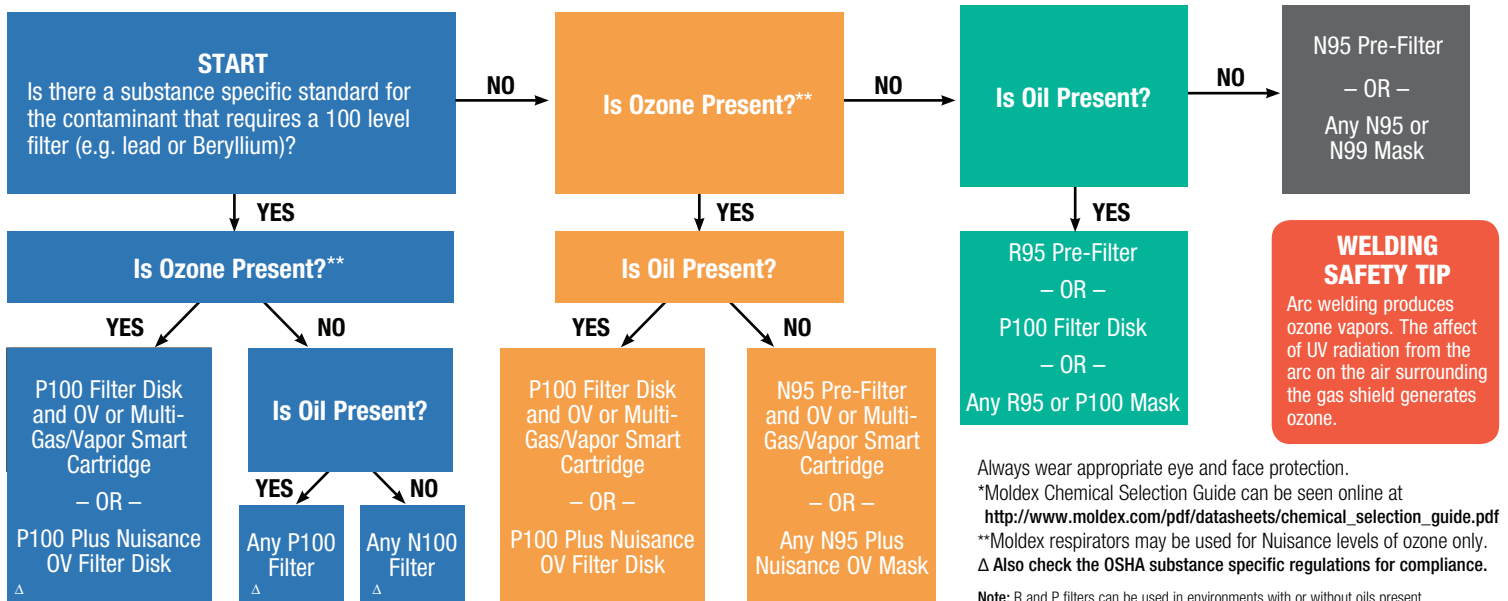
START
Is there a substance specific standard for the contaminant that requires a 100 level filter (e.g. lead or Beryllium)?

NO

Is Ozone Present?**

NO

Is Oil Present?

NO

N95 Pre-Filter
– OR –
Any N95 or N99 Mask

YES

Is Ozone Present?**

YES

Is Oil Present?

YES

R95 Pre-Filter
– OR –
P100 Filter Disk
– OR –
Any R95 or P100 Mask

WELDING SAFETY TIP
Arc welding produces ozone vapors. The affect of UV radiation from the arc on the air surrounding the gas shield generates ozone.

YES

NO

P100 Filter Disk and OV or Multi-Gas/Vapor Smart Cartridge
– OR –
P100 Plus Nuisance OV Filter Disk
Δ

Is Oil Present?

YES

NO

Any P100 Filter
Δ

Any N100 Filter
Δ

YES

NO

P100 Filter Disk and OV or Multi-Gas/Vapor Smart Cartridge
– OR –
P100 Plus Nuisance OV Filter Disk

N95 Pre-Filter and OV or Multi-Gas/Vapor Smart Cartridge
– OR –
Any N95 Plus Nuisance OV Mask

Always wear appropriate eye and face protection.
*Moldex Chemical Selection Guide can be seen online at
http://www.moldex.com/pdf/datasheets/chemical_selection_guide.pdf
**Moldex respirators may be used for Nuisance levels of ozone only.
Δ Also check the OSHA substance specific regulations for compliance.

Note: R and P filters can be used in environments with or without oils present.